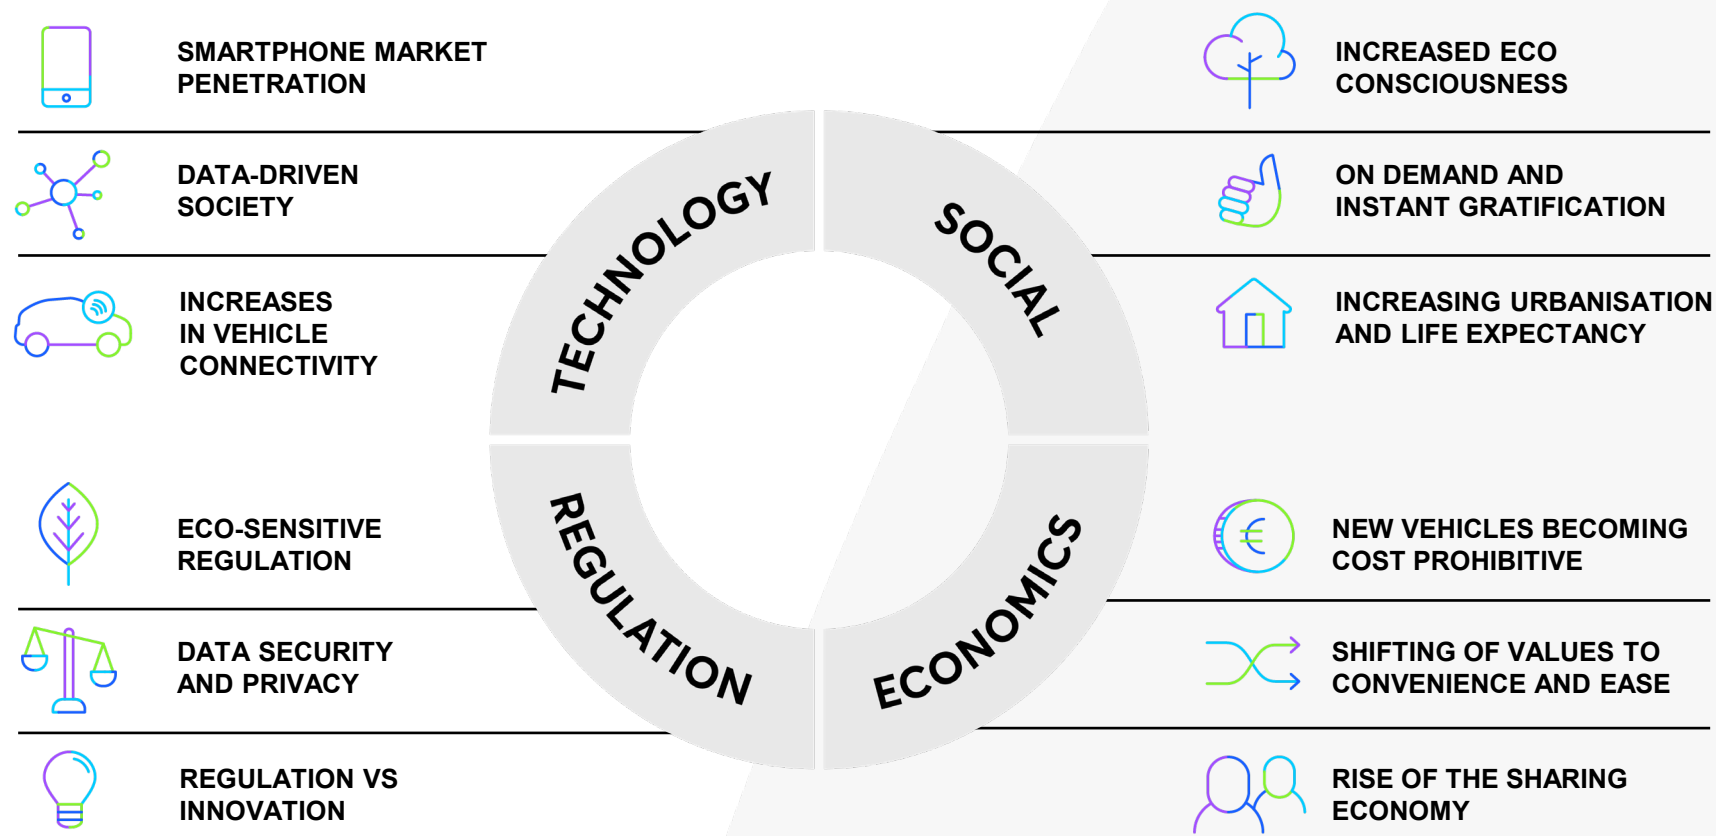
SMARTPHONE MARKET PENETRATION

DATA-DRIVEN SOCIETY

INCREASES IN VEHICLE CONNECTIVITY

ECO-SENSITIVE REGULATION

DATA SECURITY AND PRIVACY

REGULATION VS INNOVATION

TECHNOLOGY

SOCIAL

REGULATION

ECONOMICS

INCREASED ECO CONSCIOUSNESS

ON DEMAND AND INSTANT GRATIFICATION

INCREASING URBANISATION AND LIFE EXPECTANCY

NEW VEHICLES BECOMING COST PROHIBITIVE

SHIFTING OF VALUES TO CONVENIENCE AND EASE

RISE OF THE SHARING ECONOMY